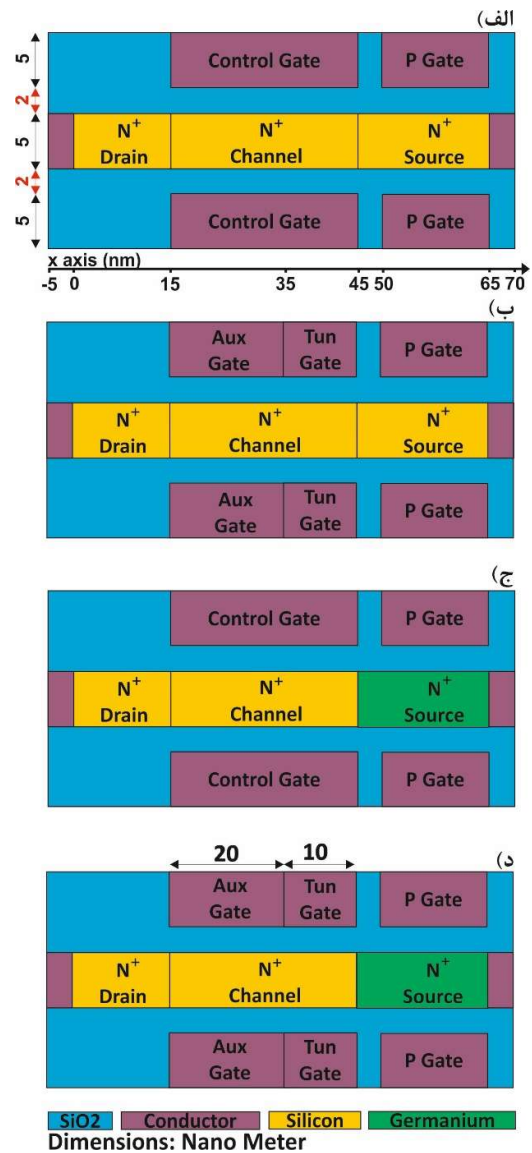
(الف

5
2
5
2
5

Control Gate
P Gate
$N^+$ Drain
$N^+$ Channel
$N^+$ Source
Control Gate
P Gate

x axis (nm)
-5 0 15 35 45 50 65 70

(ب

Aux Gate
Tun Gate
P Gate
$N^+$ Drain
$N^+$ Channel
$N^+$ Source
Aux Gate
Tun Gate
P Gate

(ج

Control Gate
P Gate
$N^+$ Drain
$N^+$ Channel
$N^+$ Source
Control Gate
P Gate

(د

20
10
Aux Gate
Tun Gate
P Gate
$N^+$ Drain
$N^+$ Channel
$N^+$ Source
Aux Gate
Tun Gate
P Gate

SiO2
Conductor
Silicon
Germanium
Dimensions: Nano Meter